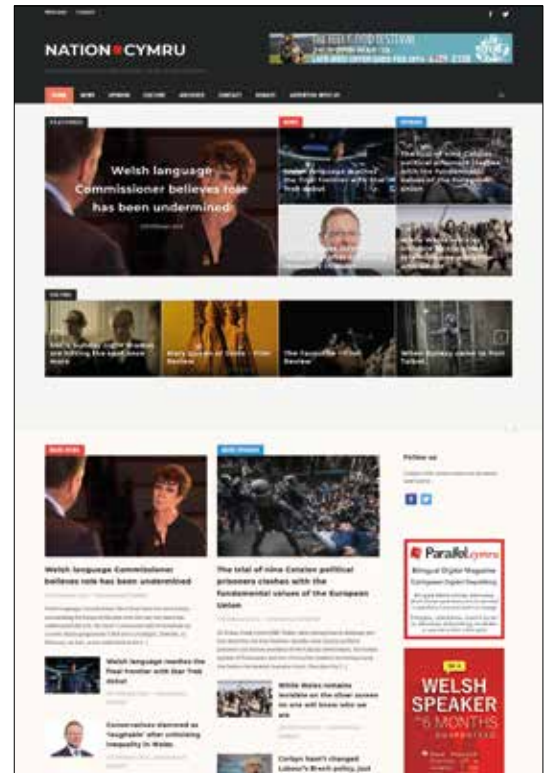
Welcome Contact

NATION CYMRU

THE HAY FOOD FESTIVAL

HOME NEWS OPINION CULTURE ARCHIVES CONTACT DONATE ADVERTISE WITH US

FEATURED

Welsh language Commissioner believes role has been undermined

NEWS

Welsh language reaches the final frontier with Star Trek debut

OPINION

The trial of nine Catalan political prisoners clashes with the fundamental values of the European Union

CULTURE

Mary Queen of Scots – Film Review

The Favourite – Film Review

When Europe came to Port Talbot

NEWS

OPINION

Follow us

Welsh language Commissioner believes role has been undermined

The trial of nine Catalan political prisoners clashes with the fundamental values of the European Union

Parallel.cymru

Bilingual Digital Magazine

Welsh language reaches the final frontier with Star Trek debut

Conservatives slammed as 'laughable' after criticising inequality in Wales

While Wales remains invisible on the other screen no one will know who we are

Corbyn hasn't changed Labour's Brexit policy, just

WELSH SPEAKER in 6 MONTHS